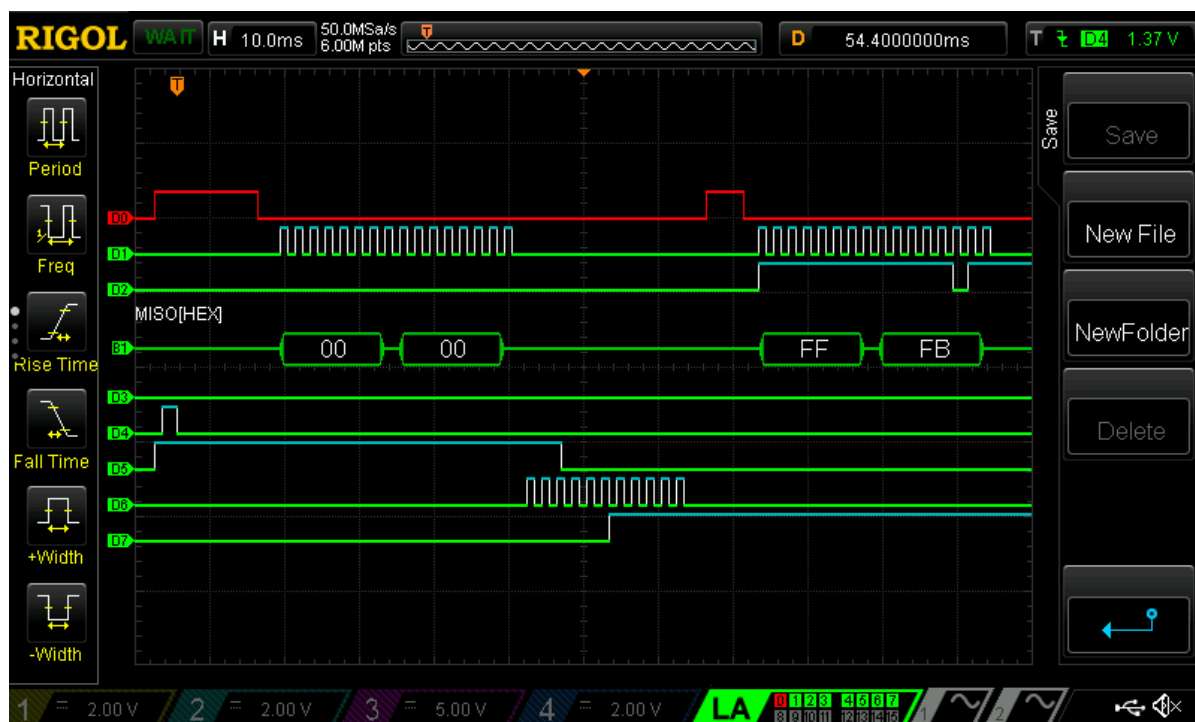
RIGOL WAIT H 10.0ms 50.0MSa/s 6.00M pts D 54.4000000ms T D4 1.37 V

Horizontal
Period
Freq
Rise Time
Fall Time
+Width
-Width

D0
D1
D2
MISO[HEX]
B1
00
00
FF
FB
D3
D4
D5
D6
D7

Save
Save
New File
NewFolder
Delete

1 2.00 V 2 2.00 V 3 5.00 V 4 2.00 V LA 0 1 2 3 4 5 6 7 8 9 10 11 12 13 14 15 1 2